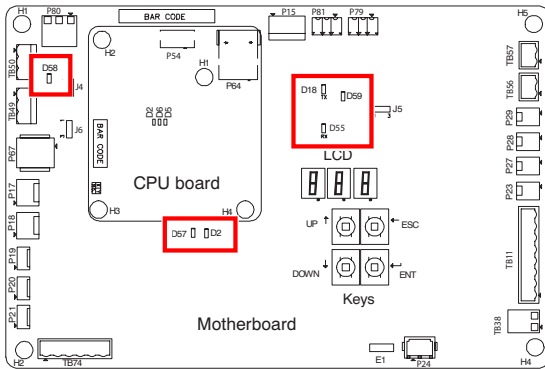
H1
P80
BAR CODE
P15
P81
P79
H5
H2
P54
TB50
D58
J4
H1
P64
TB57
D18
TX
D59
J5
TB56
D2
D6
D5
D55
RX
3
P29
TB49
J6
BAR CODE
P28
LCD
P67
P27
CPU board
P23
P17
H3
H4
UP
ESC
D57
D2
P18
TB11
P19
DOWN
ENT
P20
Keys
P21
TB38
Motherboard
H2
TB74
E1
P24
H4